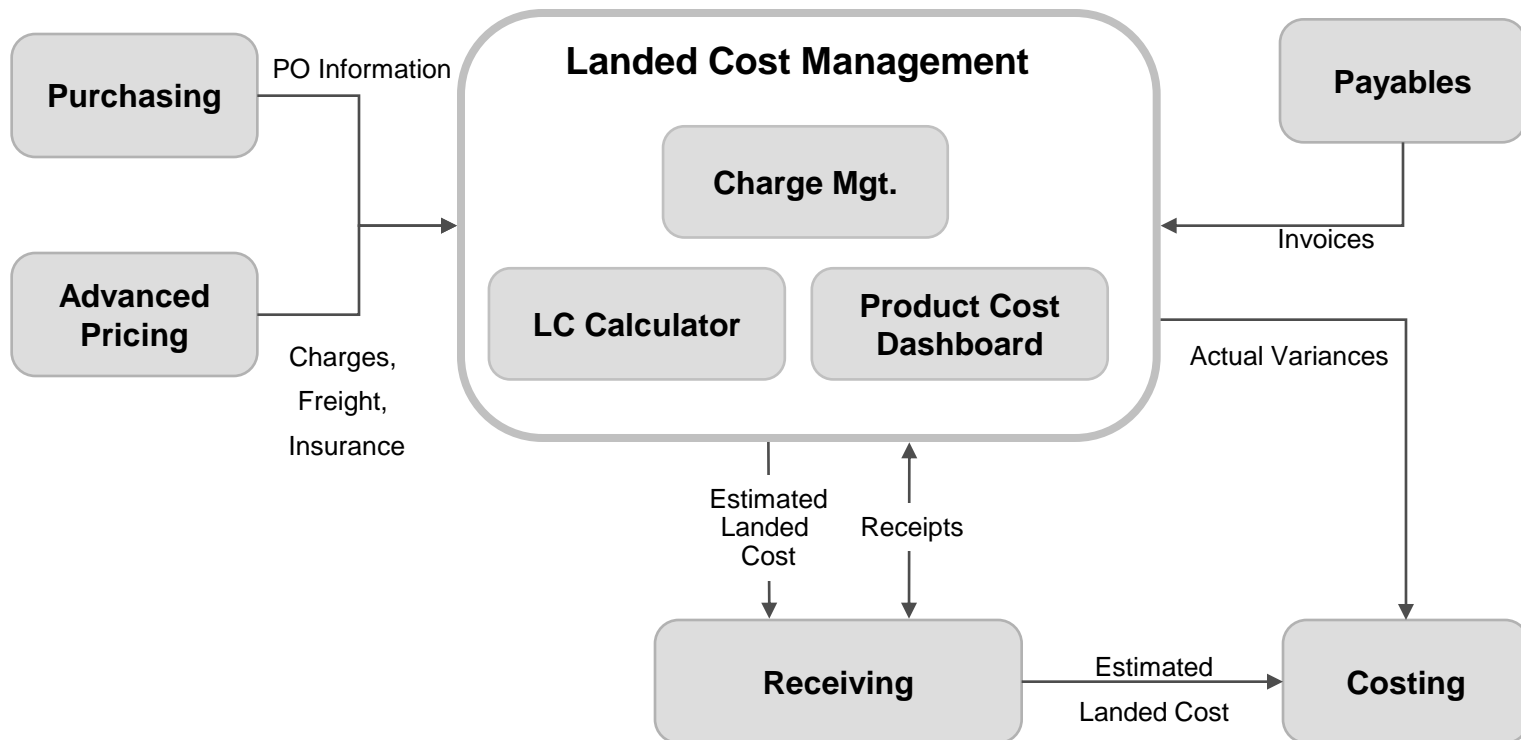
Purchasing

PO Information

Advanced Pricing

Charges, Freight, Insurance

Landed Cost Management

Charge Mgt.

LC Calculator

Product Cost Dashboard

Payables

Invoices

Actual Variances

Estimated Landed Cost

Receipts

Receiving

Estimated Landed Cost

Costing